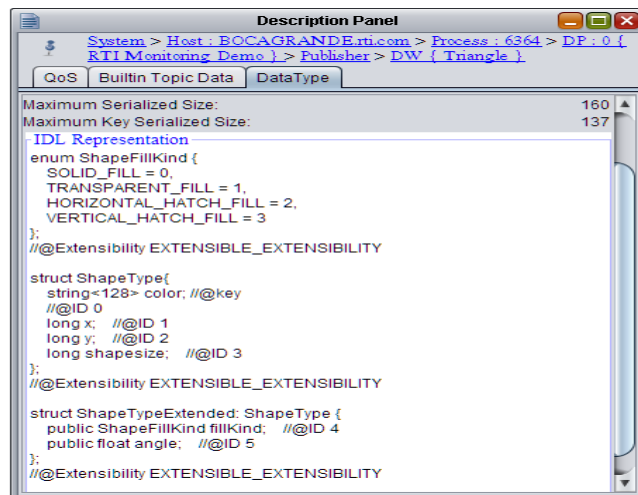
Description Panel

System > Host : BOCAGRANDE.rti.com > Process : 6364 > DP : 0 { RTI Monitoring Demo } > Publisher > DW { Triangle }

QoS | Builtin Topic Data | DataType

Maximum Serialized Size: 160
Maximum Key Serialized Size: 137

IDL Representation

enum ShapeFillKind {
SOLID_FILL = 0,
TRANSPARENT_FILL = 1,
HORIZONTAL_HATCH_FILL = 2,
VERTICAL_HATCH_FILL = 3
};
//@Extensibility EXTENSIBLE_EXTENSIBILITY

struct ShapeType{
string<128> color; //@key
//@ID 0
long x; //@ID 1
long y; //@ID 2
long shapesize; //@ID 3
};
//@Extensibility EXTENSIBLE_EXTENSIBILITY

struct ShapeTypeExtended: ShapeType {
public ShapeFillKind fillKind; //@ID 4
public float angle; //@ID 5
};
//@Extensibility EXTENSIBLE_EXTENSIBILITY